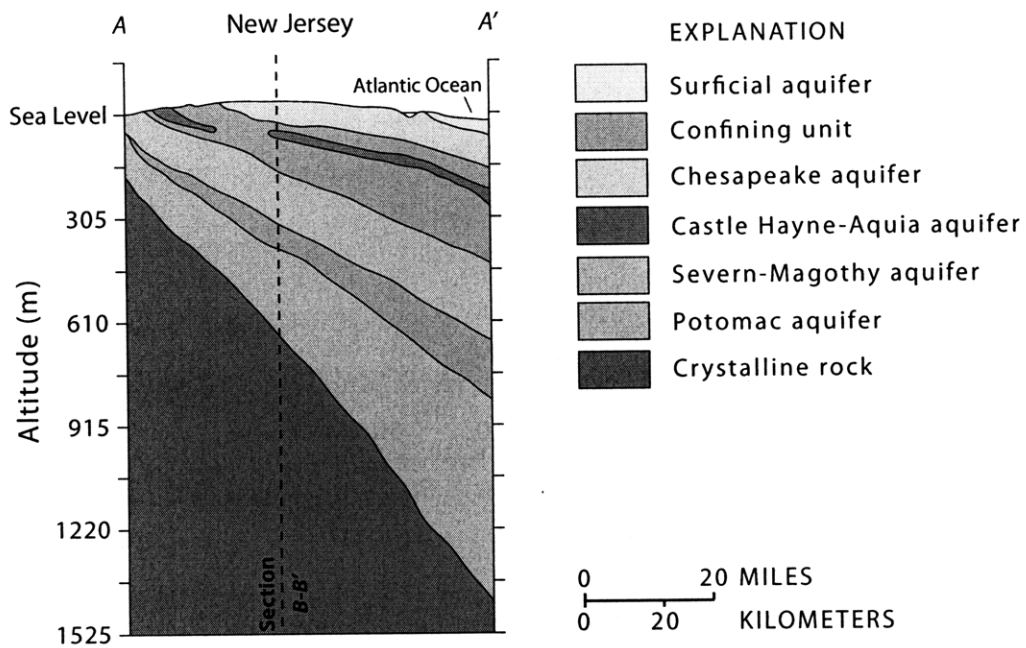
A New Jersey A'

Atlantic Ocean

Sea Level

305

610

915

1220

1525

Altitude (m)

Section B-B'

EXPLANATION

Surficial aquifer

Confining unit

Chesapeake aquifer

Castle Hayne-Aquia aquifer

Severn-Magothy aquifer

Potomac aquifer

Crystalline rock

0 20 MILES

0 20 KILOMETERS